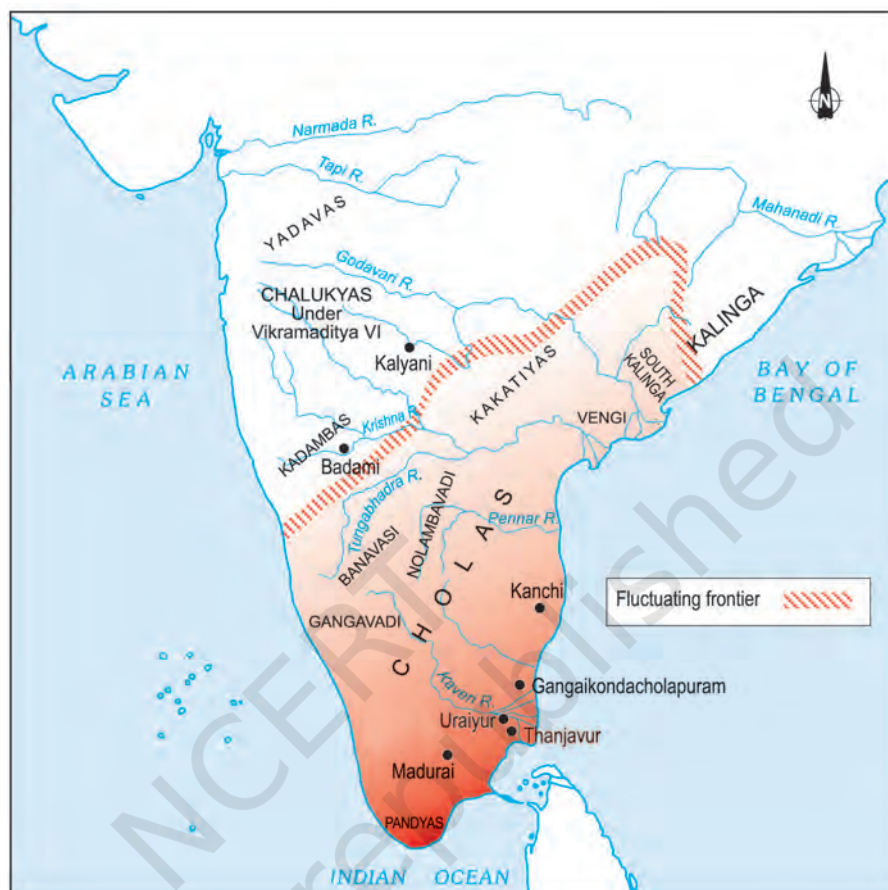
N

Narmada R.

Tapi R.

YADAVAS

Mahanadi R.

Godavari R.

CHALUKYAS Under Vikramaditya VI

Kalyani

KALINGA

SOUTH KALINGA

ARABIAN SEA

BAY OF BENGAL

KAKATIYAS

VENGI

KADAMBAS

Krishna R.

Badami

Tungabhadra R.

NOLAMBAVADI

BANAVASI

Pennar R.

CHOLAS

Kanchi

Fluctuating frontier

GANGAVADI

Kaveri R.

Gangaikondacholapuram

Uraiyur

Thanjavur

Madurai

PANDYAS

INDIAN OCEAN

NCERT not to be republished